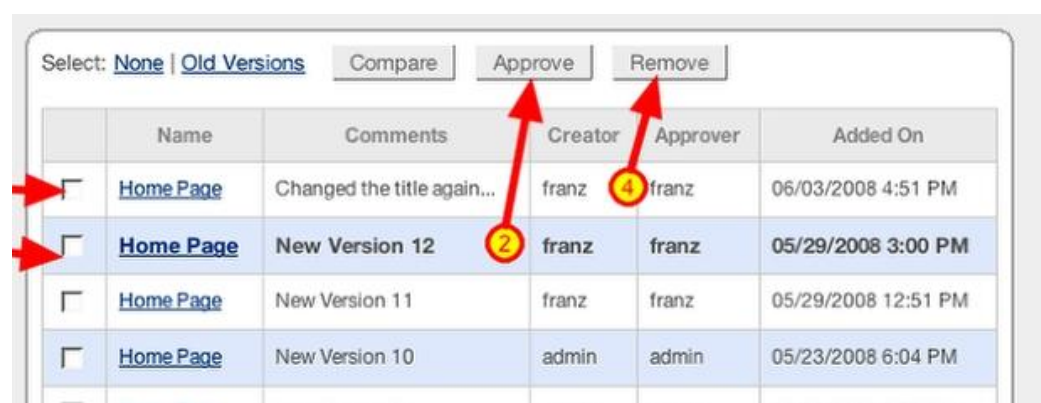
Select: None | Old Versions Compare Approve Remove

| | Name | Comments | Creator | Approver | Added On |
|---|---|---|---|---|---|
| | Home Page | Changed the title again... | franz | franz | 06/03/2008 4:51 PM |
| | **Home Page** | **New Version 12** | **franz** | **franz** | **05/29/2008 3:00 PM** |
| | Home Page | New Version 11 | franz | franz | 05/29/2008 12:51 PM |
| | Home Page | New Version 10 | admin | admin | 05/23/2008 6:04 PM |

2

4